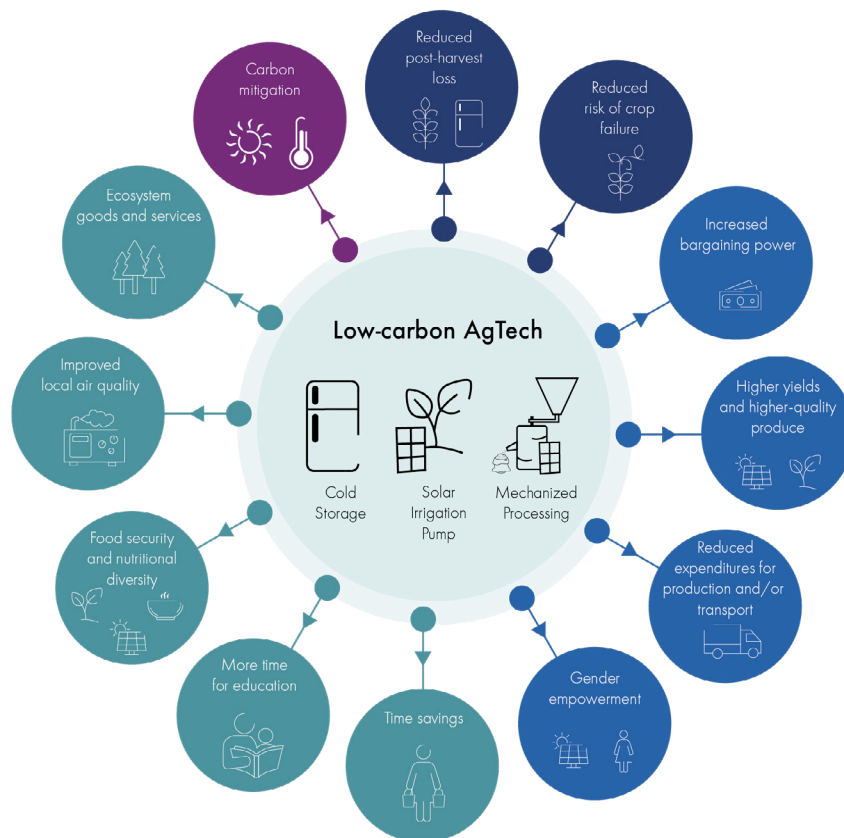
Low-carbon AgTech

Cold Storage

Solar Irrigation Pump

Mechanized Processing

Reduced post-harvest loss

Reduced risk of crop failure

Increased bargaining power

Higher yields and higher-quality produce

Reduced expenditures for production and/or transport

Gender empowerment

Time savings

More time for education

Food security and nutritional diversity

Improved local air quality

Ecosystem goods and services

Carbon mitigation